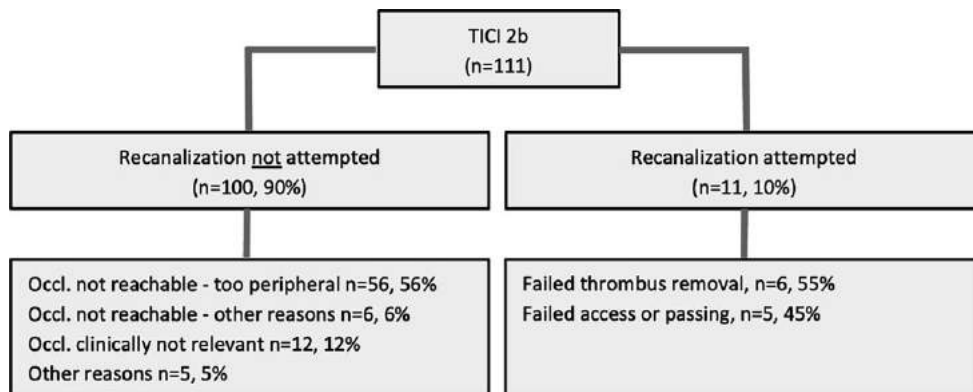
TICI 2b
(n=111)

Recanalization not attempted
(n=100, 90%)

Recanalization attempted
(n=11, 10%)

Occl. not reachable - too peripheral n=56, 56%
Occl. not reachable - other reasons n=6, 6%
Occl. clinically not relevant n=12, 12%
Other reasons n=5, 5%

Failed thrombus removal, n=6, 55%
Failed access or passing, n=5, 45%